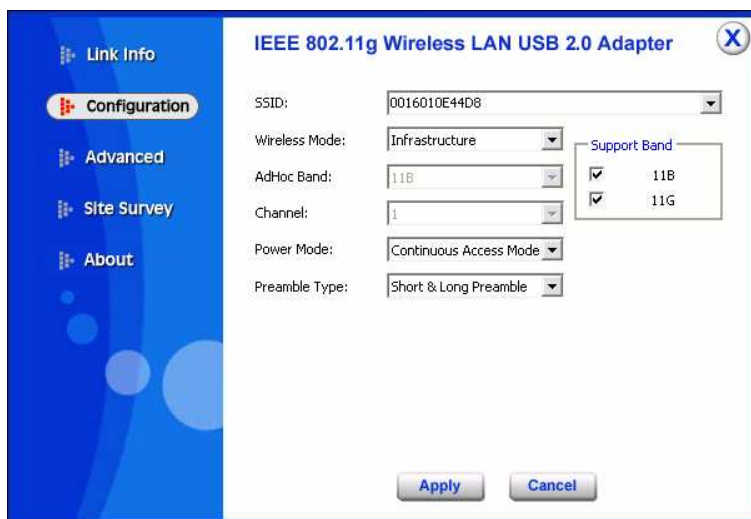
Link Info

Configuration

Advanced

Site Survey

About

IEEE 802.11g Wireless LAN USB 2.0 Adapter

X

SSID: 0016010E44D8

Wireless Mode: Infrastructure

AdHoc Band: 11B

Channel: 1

Power Mode: Continuous Access Mode

Preamble Type: Short & Long Preamble

Support Band

11B

11G

Apply

Cancel